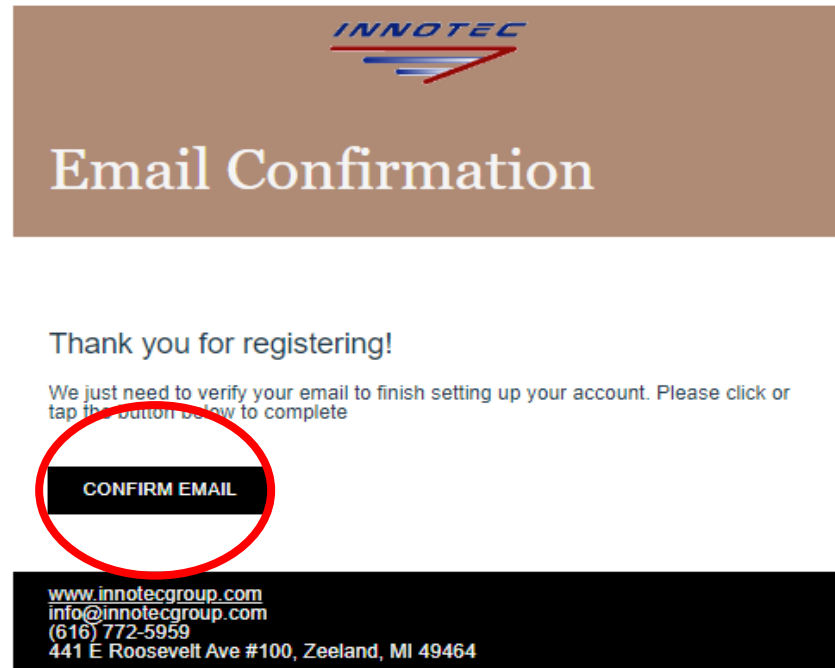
INNOTEC

Email Confirmation

Thank you for registering!

We just need to verify your email to finish setting up your account. Please click or tap the button below to complete

CONFIRM EMAIL

www.innotecgroup.com
info@innotecgroup.com
(616) 772-5959
441 E Roosevelt Ave #100, Zeeland, MI 49464